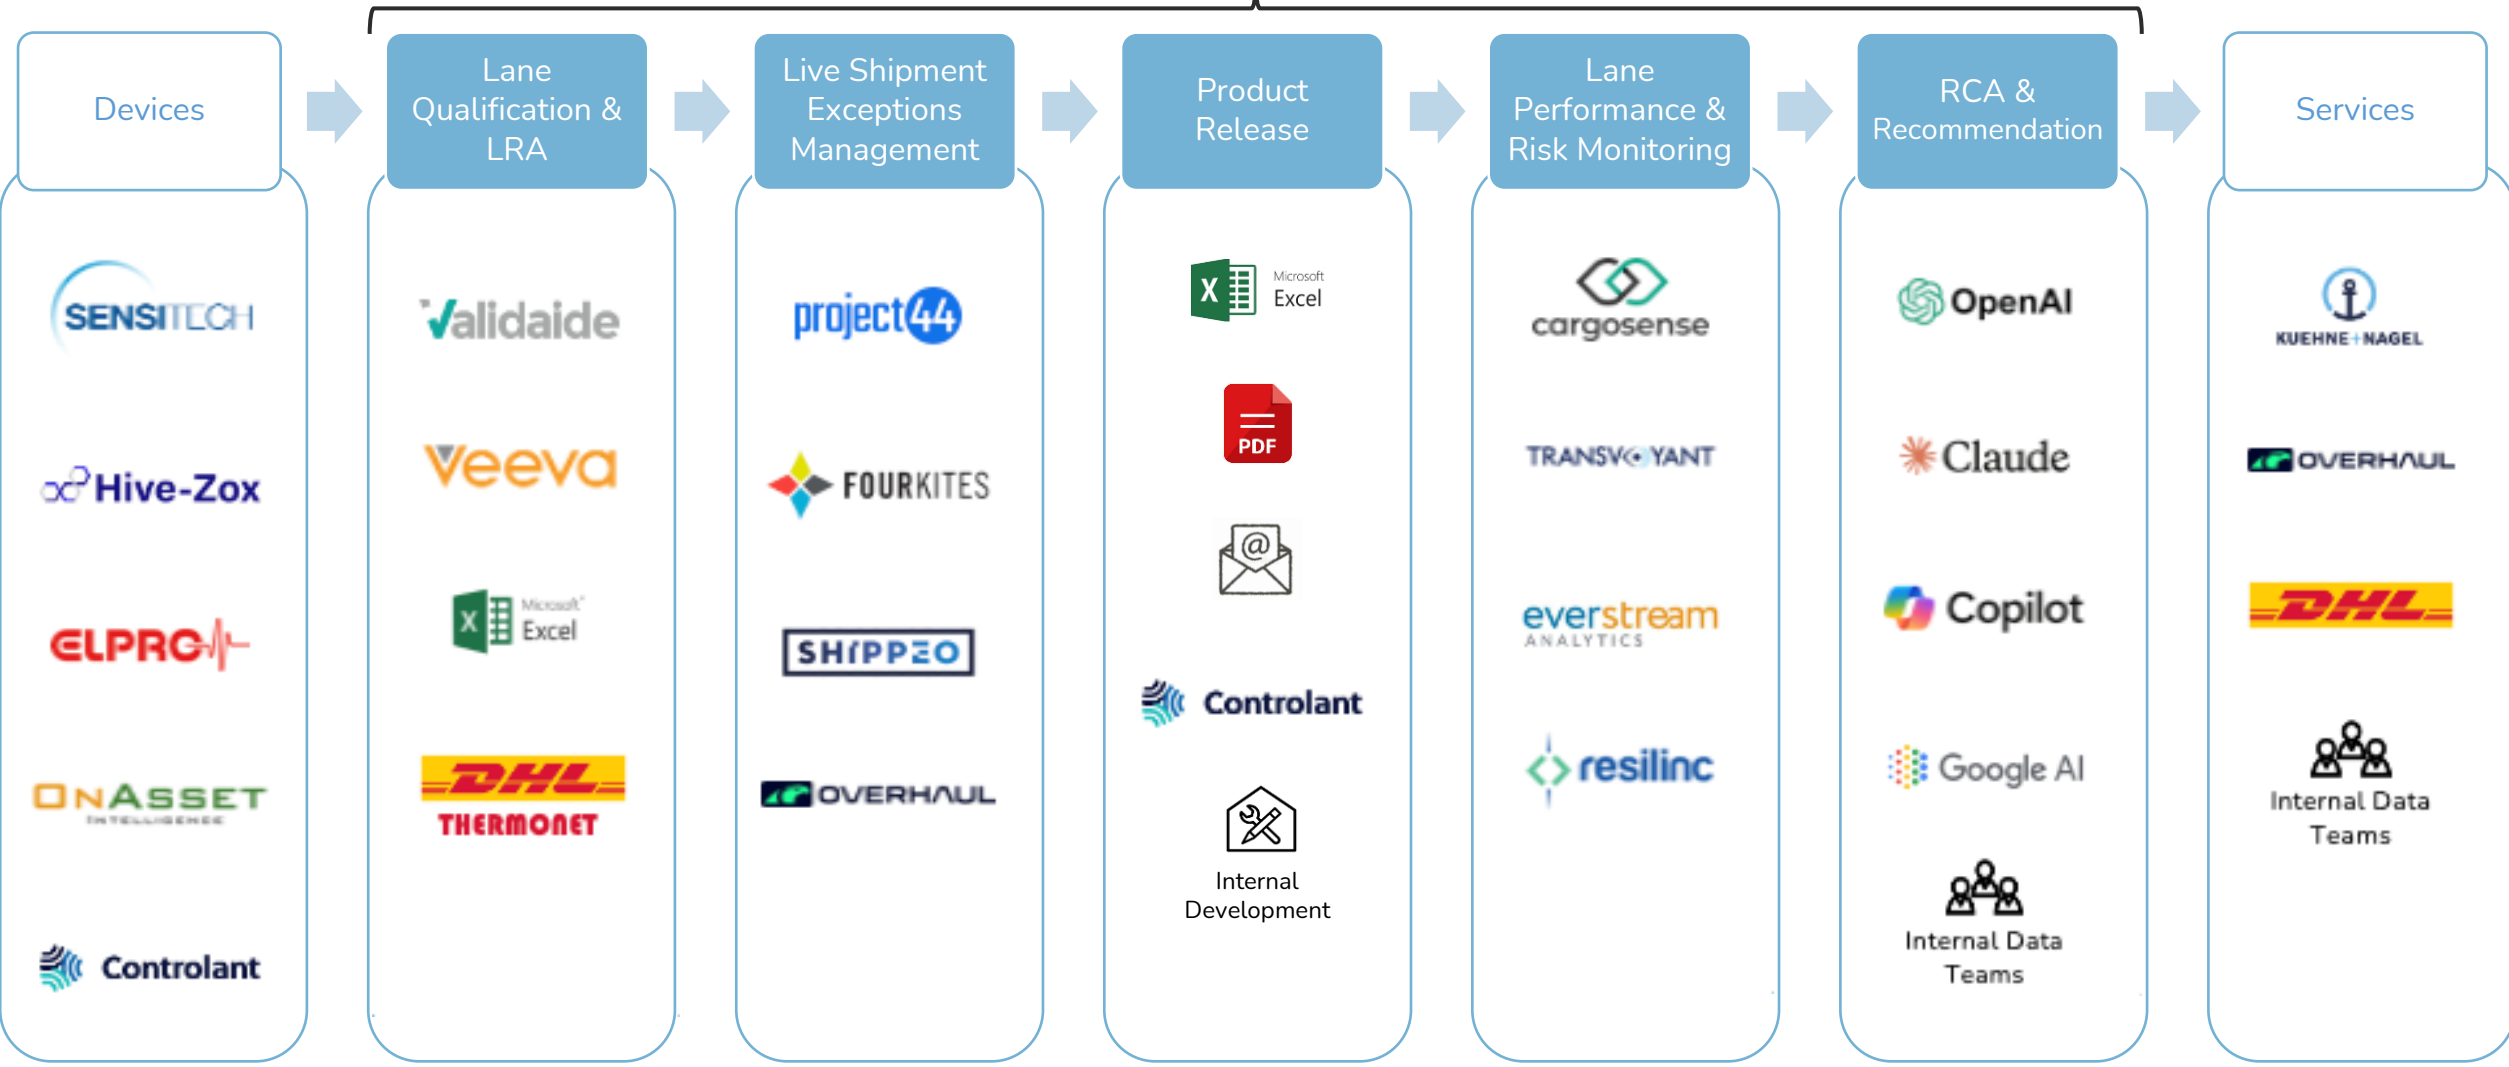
Devices

SENSITECH

Hive-Zox

ELPRO

ONASSET INTELLIGENCE

Controlant

Lane Qualification & LRA

Validaide

Veeva

Microsoft Excel

DHL THERMONET

Live Shipment Exceptions Management

project44

FOURKITES

SHIPPEO

OVERHAUL

Product Release

Microsoft Excel

PDF

Controlant

Internal Development

Lane Performance & Risk Monitoring

cargosense

TRANSVOYANT

everstream ANALYTICS

resilinc

RCA & Recommendation

OpenAI

Claude

Copilot

Google AI

Internal Data Teams

Services

KUEHNE+NAGEL

OVERHAUL

DHL

Internal Data Teams